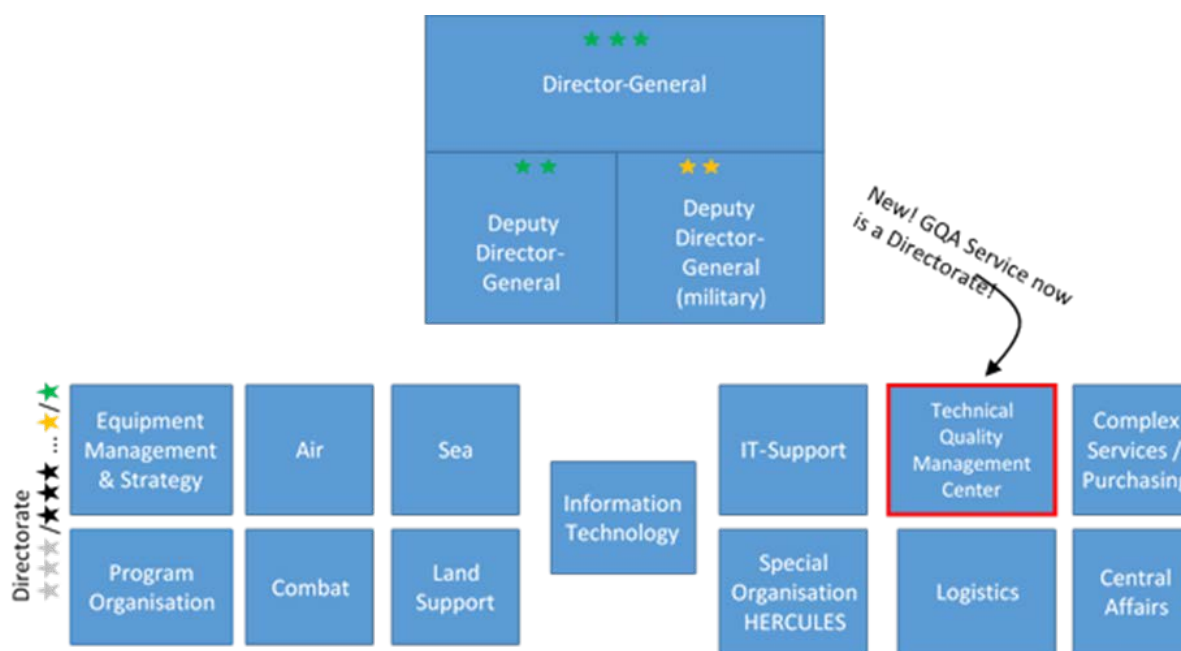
★★★
Director-General

★★
Deputy Director-General

★★
Deputy Director-General (military)

New! GQA Service now is a Directorate!

Directorate ★★/★★★ ... ★/★

Equipment Management & Strategy

Air

Sea

Program Organisation

Combat

Land Support

Information Technology

IT-Support

Technical Quality Management Center

Complex Services / Purchasing

Special Organisation HERCULES

Logistics

Central Affairs